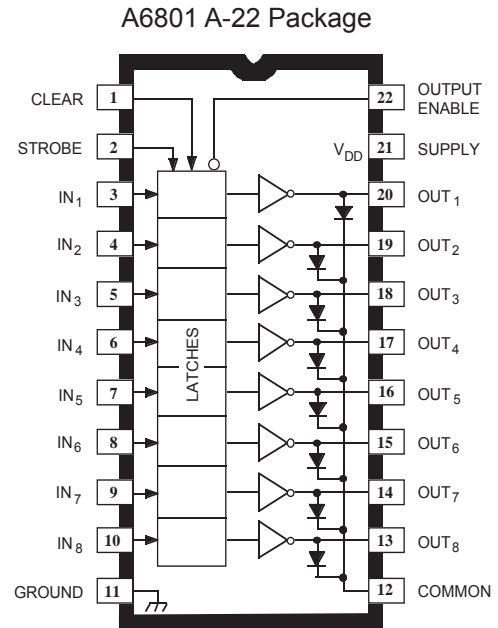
A6801 A-22 Package

CLEAR 1
STROBE 2
$IN_1$ 3
$IN_2$ 4
$IN_3$ 5
$IN_4$ 6
$IN_5$ 7
$IN_6$ 8
$IN_7$ 9
$IN_8$ 10
GROUND 11

LATCHES

$V_{DD}$

22 OUTPUT ENABLE
21 SUPPLY
20 $OUT_1$
19 $OUT_2$
18 $OUT_3$
17 $OUT_4$
16 $OUT_5$
15 $OUT_6$
14 $OUT_7$
13 $OUT_8$
12 COMMON